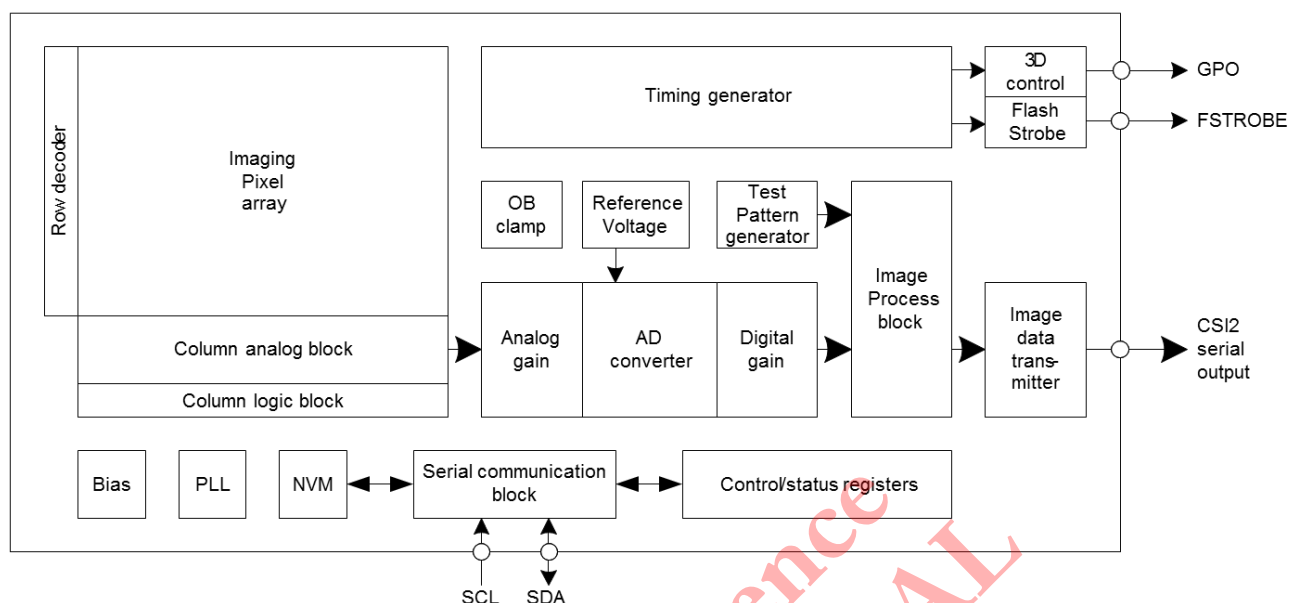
Row decoder

Imaging Pixel array

Column analog block

Column logic block

Timing generator

3D control

Flash Strobe

GPO

FSTROBE

OB clamp

Reference Voltage

Test Pattern generator

Analog gain

AD converter

Digital gain

Image Process block

Image data transmitter

CSI2 serial output

Bias

PLL

NVM

Serial communication block

Control/status registers

SCL

SDA

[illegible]ence

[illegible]AL